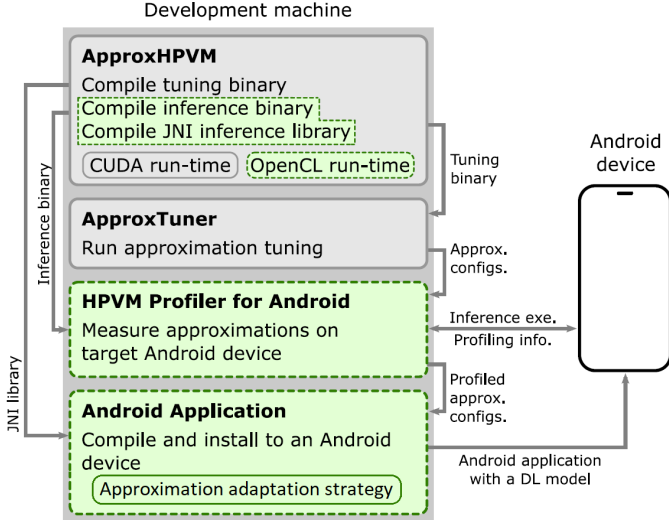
Development machine

ApproxHPVM
Compile tuning binary
Compile inference binary
Compile JNI inference library
CUDA run-time
OpenCL run-time

Tuning binary

Android device

ApproxTuner
Run approximation tuning

Approx. configs.

Inference binary

HPVM Profiler for Android
Measure approximations on target Android device

Inference exe.
Profiling info.

JNI library

Profiled approx. configs.

Android Application
Compile and install to an Android device
Approximation adaptation strategy

Android application with a DL model